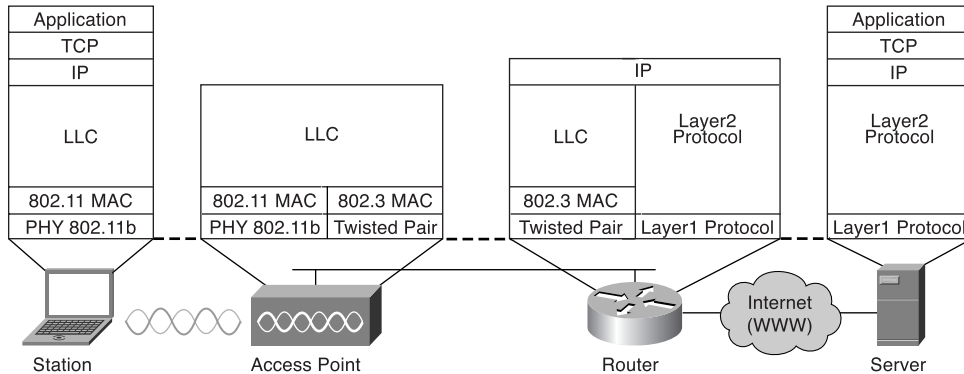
Application
TCP
IP
LLC
802.11 MAC
PHY 802.11b

LLC
802.11 MAC | 802.3 MAC
PHY 802.11b | Twisted Pair

IP
LLC
802.3 MAC
Twisted Pair
Layer2 Protocol
Layer1 Protocol

Application
TCP
IP
Layer2 Protocol
Layer1 Protocol

Internet (WWW)

Station
Access Point
Router
Server